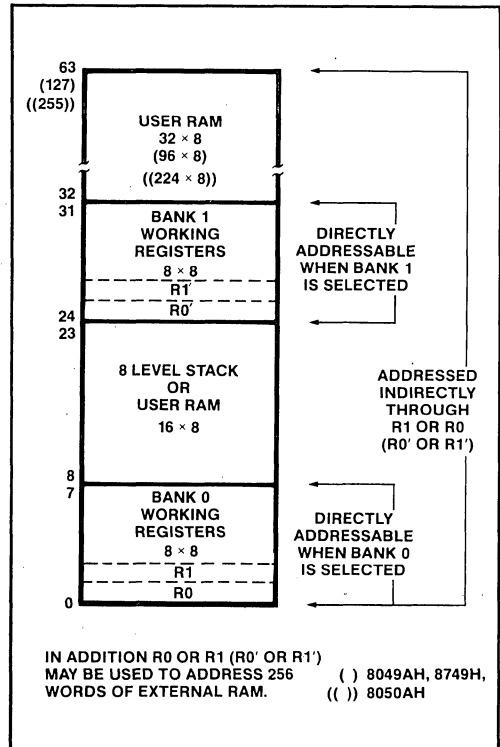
63
(127)
((255))

USER RAM
32 × 8
(96 × 8)
((224 × 8))

32
31

BANK 1
WORKING
REGISTERS
8 × 8
R1′
R0′

DIRECTLY
ADDRESSABLE
WHEN BANK 1
IS SELECTED

24
23

8 LEVEL STACK
OR
USER RAM
16 × 8

ADDRESSED
INDIRECTLY
THROUGH
R1 OR R0
(R0′ OR R1′)

8
7

BANK 0
WORKING
REGISTERS
8 × 8
R1
R0

DIRECTLY
ADDRESSABLE
WHEN BANK 0
IS SELECTED

0

IN ADDITION R0 OR R1 (R0′ OR R1′) MAY BE USED TO ADDRESS 256 WORDS OF EXTERNAL RAM.

( ) 8049AH, 8749H,
(( )) 8050AH